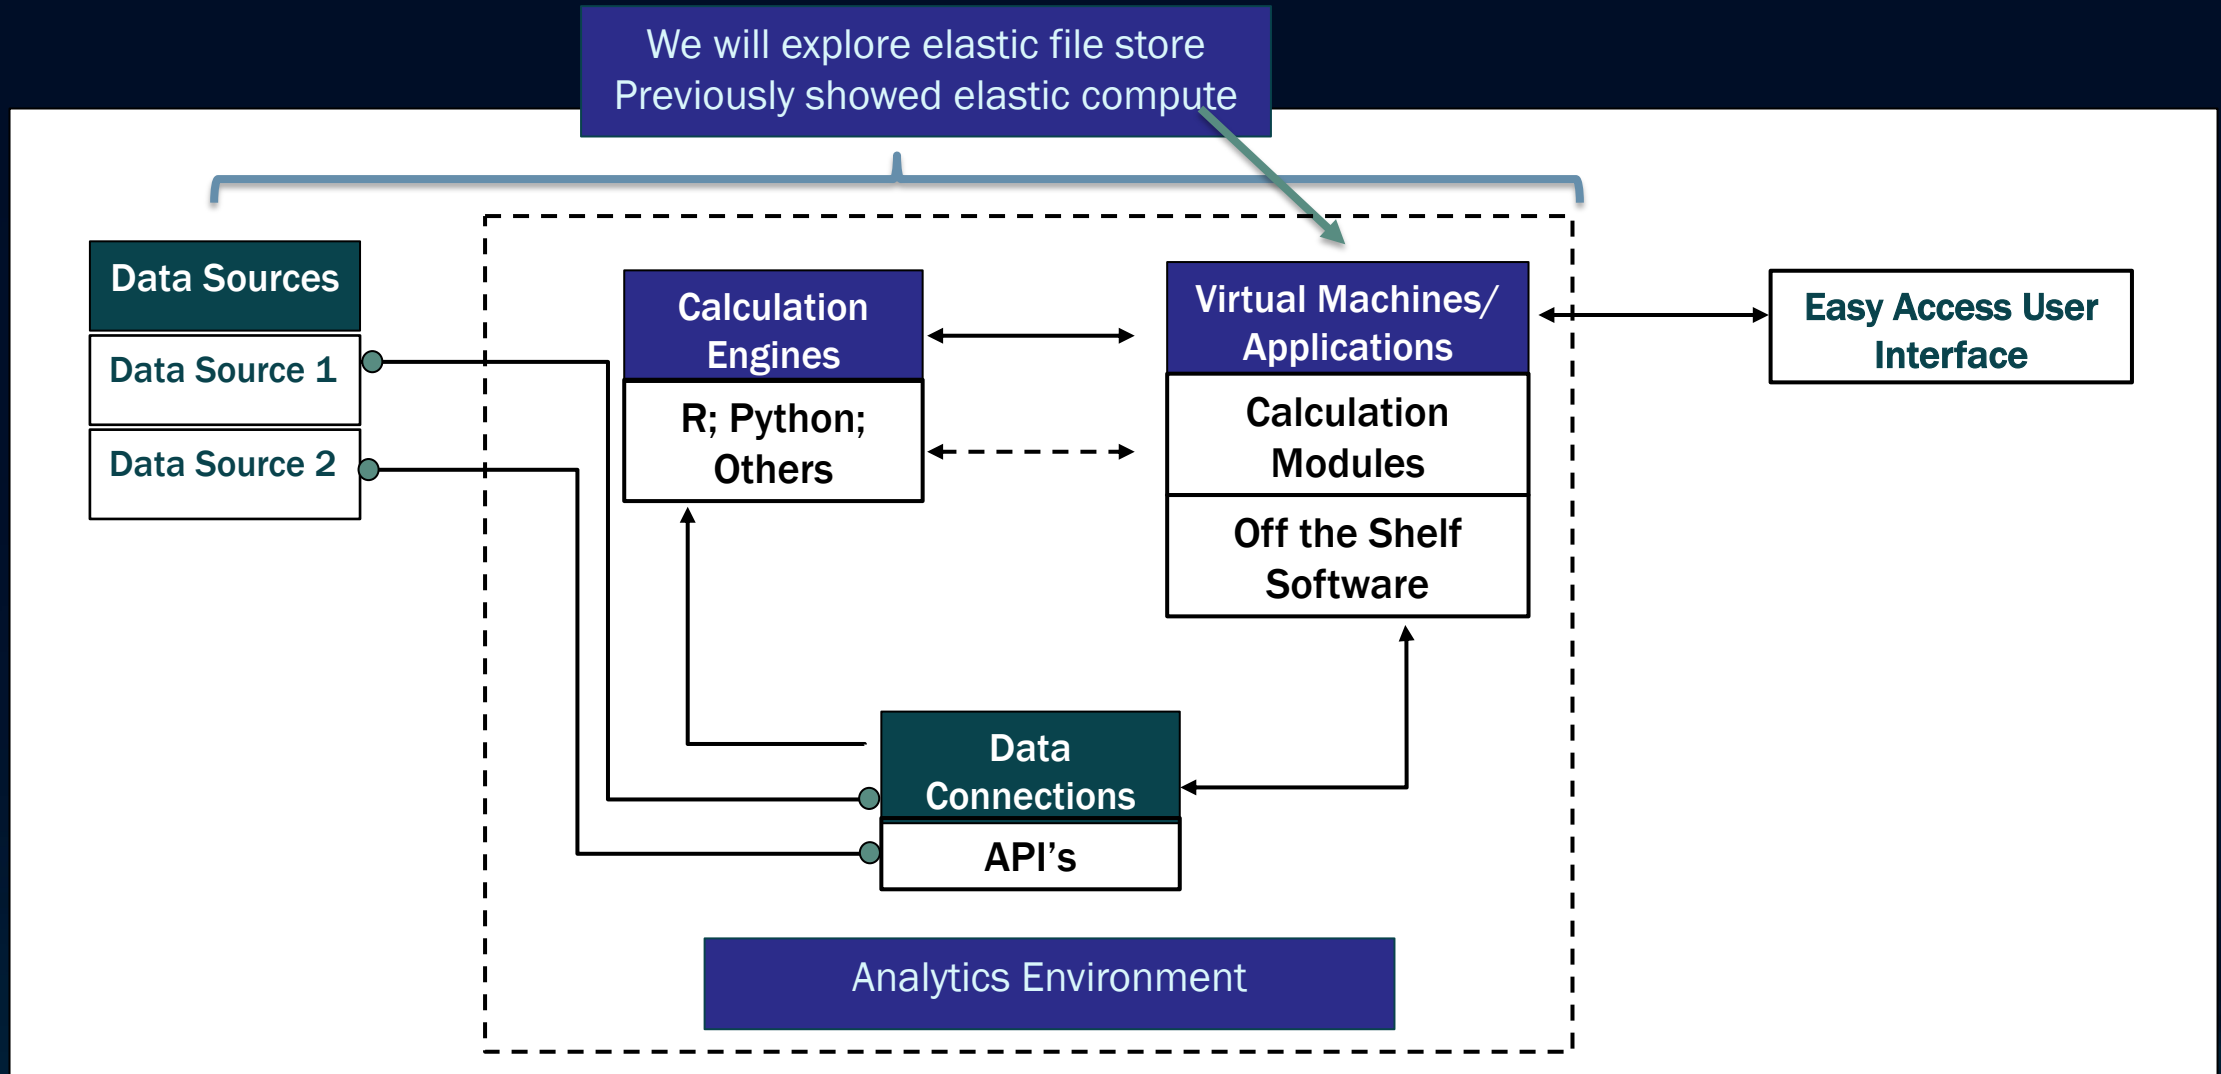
We will explore elastic file store
Previously showed elastic compute

Data Sources

Data Source 1

Data Source 2

Calculation Engines

R; Python; Others

Virtual Machines/ Applications

Calculation Modules

Off the Shelf Software

Easy Access User Interface

Data Connections

API's

Analytics Environment